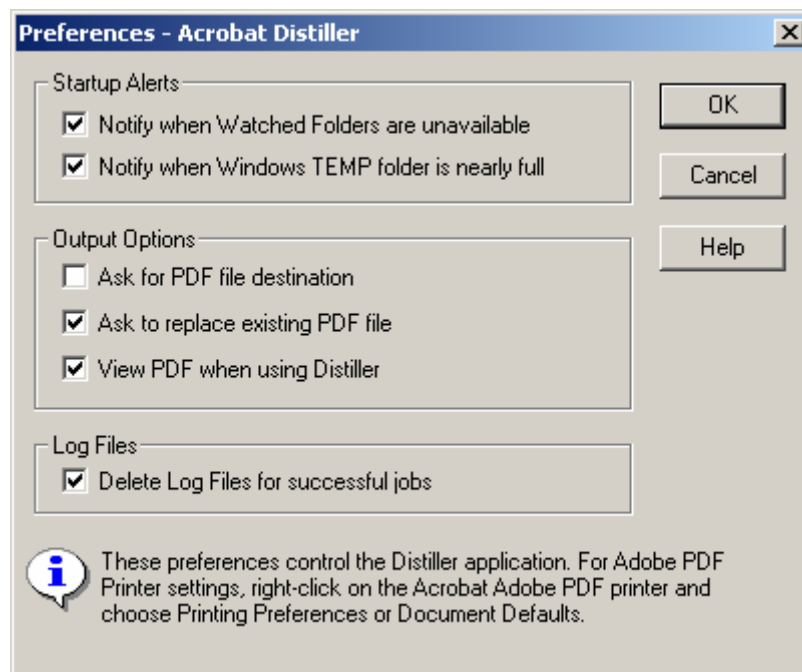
Preferences - Acrobat Distiller

Startup Alerts

Notify when Watched Folders are unavailable

Notify when Windows TEMP folder is nearly full

Output Options

Ask for PDF file destination

Ask to replace existing PDF file

View PDF when using Distiller

Log Files

Delete Log Files for successful jobs

OK

Cancel

Help

These preferences control the Distiller application. For Adobe PDF Printer settings, right-click on the Acrobat Adobe PDF printer and choose Printing Preferences or Document Defaults.